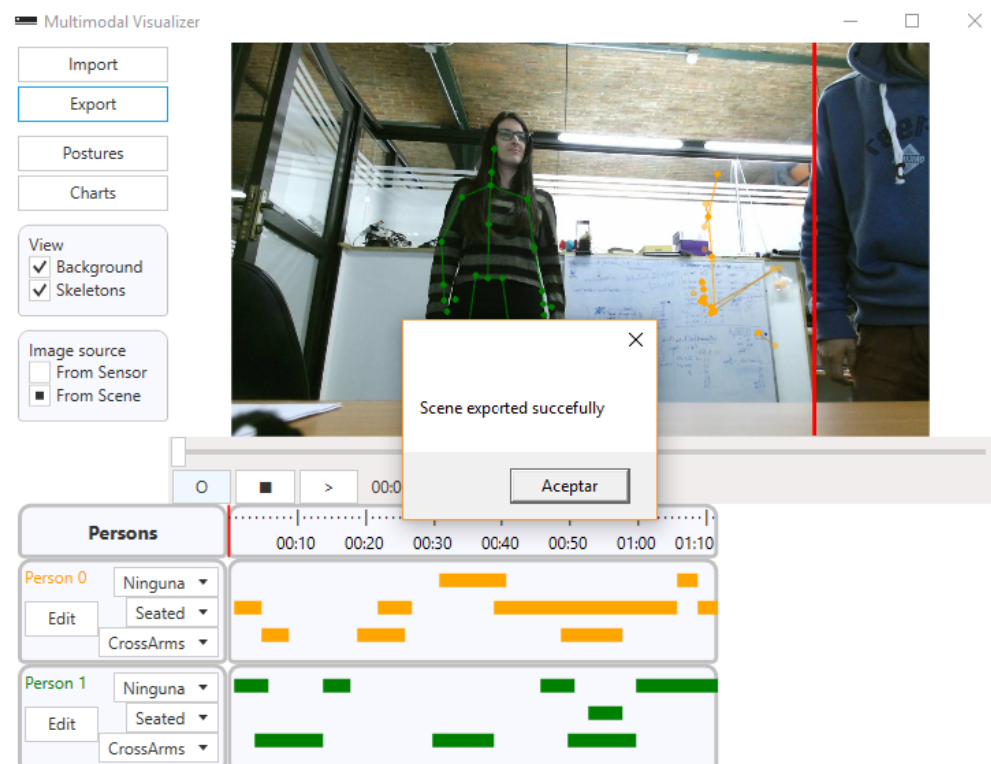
Multimodal Visualizer

Import

Export

Postures

Charts

View
Background
Skeletons

Image source
From Sensor
From Scene

Scene exported succefully

Aceptar

O

■

>

00:0

Persons

00:10 00:20 00:30 00:40 00:50 01:00 01:10

Person 0
Edit
Ninguna
Seated
CrossArms

Person 1
Edit
Ninguna
Seated
CrossArms